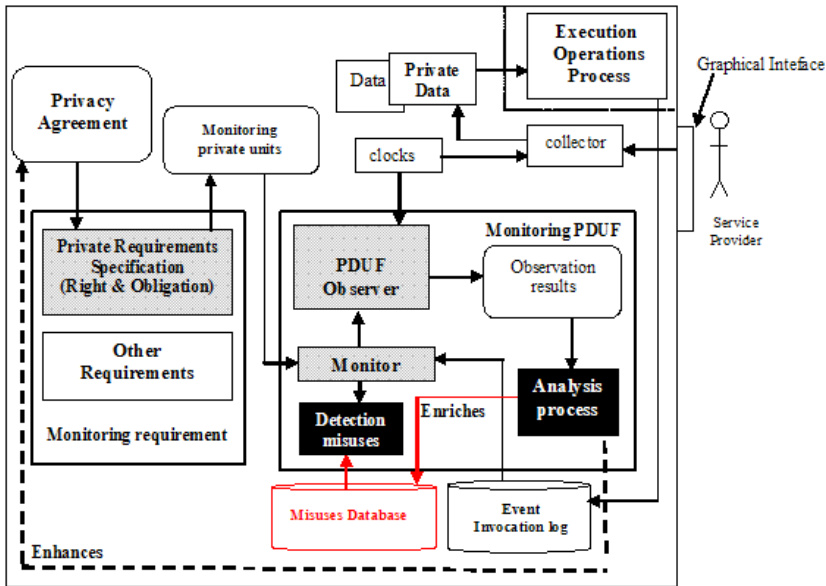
Execution Operations Process

Graphical Inteface

Data

Private Data

Privacy Agreement

Monitoring private units

collector

clocks

Service Provider

Monitoring PDUF

Private Requirements Specification (Right & Obligation)

PDUF Observer

Observation results

Other Requirements

Monitor

Analysis process

Enriches

Detection misuses

Monitoring requirement

Misuses Database

Event Invocation log

Enhances